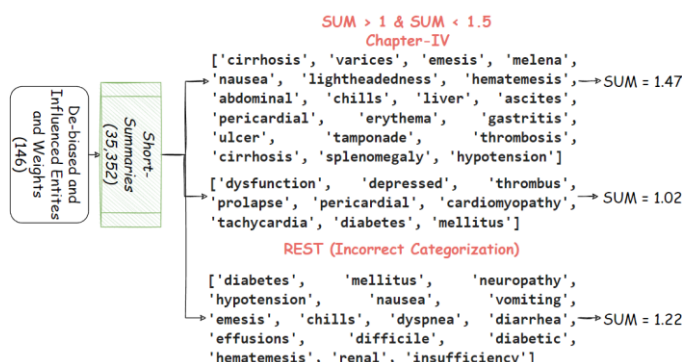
De-biased and Influenced Entities and Weights (146)

Short-Summaries (35,352)

SUM > 1 & SUM < 1.5
Chapter-IV

['cirrhosis', 'varices', 'emesis', 'melena', 'nausea', 'lightheadedness', 'hematemesis', 'abdominal', 'chills', 'liver', 'ascites', 'pericardial', 'erythema', 'gastritis', 'ulcer', 'tamponade', 'thrombosis', 'cirrhosis', 'splenomegaly', 'hypotension']

SUM = 1.47

['dysfunction', 'depressed', 'thrombus', 'prolapse', 'pericardial', 'cardiomyopathy', 'tachycardia', 'diabetes', 'mellitus']

SUM = 1.02

REST (Incorrect Categorization)

['diabetes', 'mellitus', 'neuropathy', 'hypotension', 'nausea', 'vomiting', 'emesis', 'chills', 'dyspnea', 'diarrhea', 'effusions', 'difficile', 'diabetic', 'hematemesis', 'renal', 'insufficiency']

SUM = 1.22